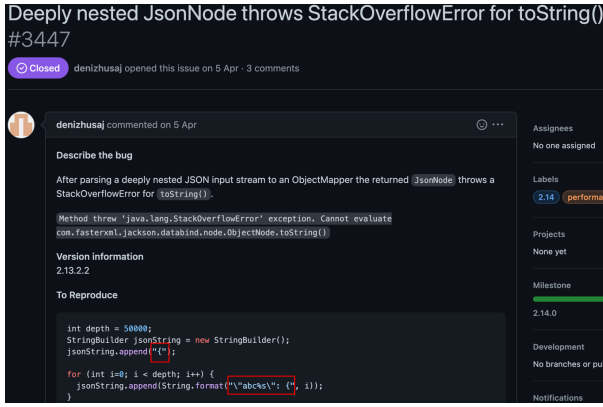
Deeply nested JsonNode throws StackOverflowError for toString()
#3447

Closed denizhusaj opened this issue on 5 Apr · 3 comments

denizhusaj commented on 5 Apr

Describe the bug

After parsing a deeply nested JSON input stream to an ObjectMapper the returned JsonNode throws a StackOverflowError for toString().

Method threw 'java.lang.StackOverflowError' exception. Cannot evaluate com.fasterxml.jackson.databind.node.ObjectNode.toString()

Version information
2.13.2.2

To Reproduce

```
int depth = 50000;
StringBuilder jsonString = new StringBuilder();
jsonString.append("{");

for (int i=0; i < depth; i++) {
  jsonString.append(String.format("\"abc%s\": {", i));
}
```

Assignees
No one assigned

Labels
2.14 performa

Projects
None yet

Milestone
2.14.0

Development
No branches or pu

Notifications